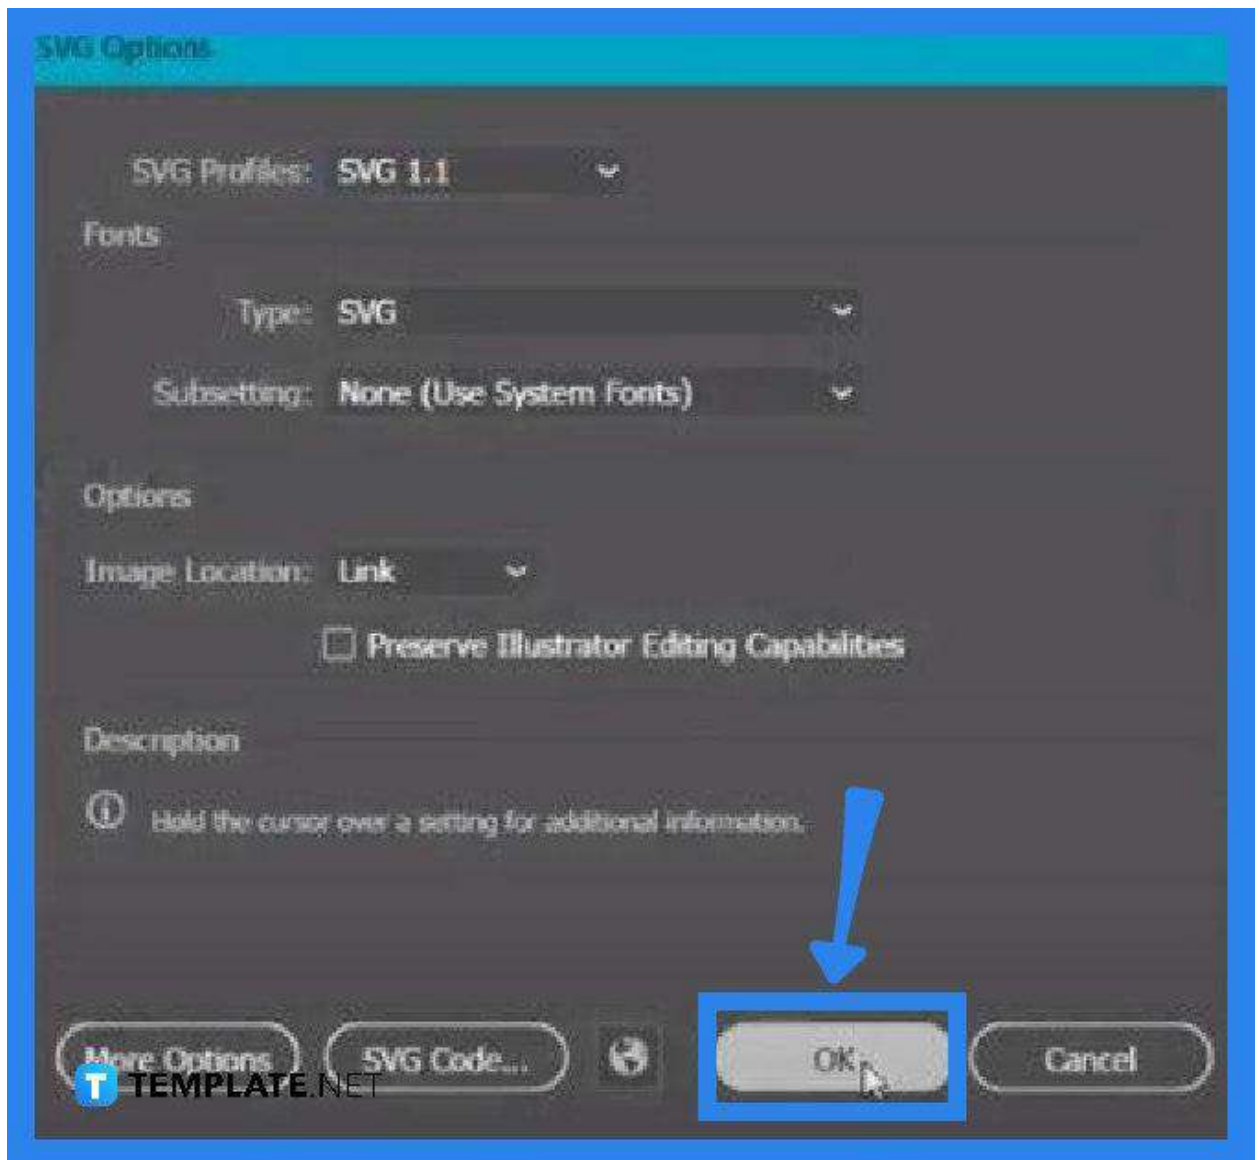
SVG Options

SVG Profiles: SVG 1.1

Fonts

Type: SVG

Subsetting: None (Use System Fonts)

Options

Image Location: Link

Preserve Illustrator Editing Capabilities

Description

Hold the cursor over a setting for additional information.

More Options

SVG Code...

OK

Cancel

TEMPLATE.NET